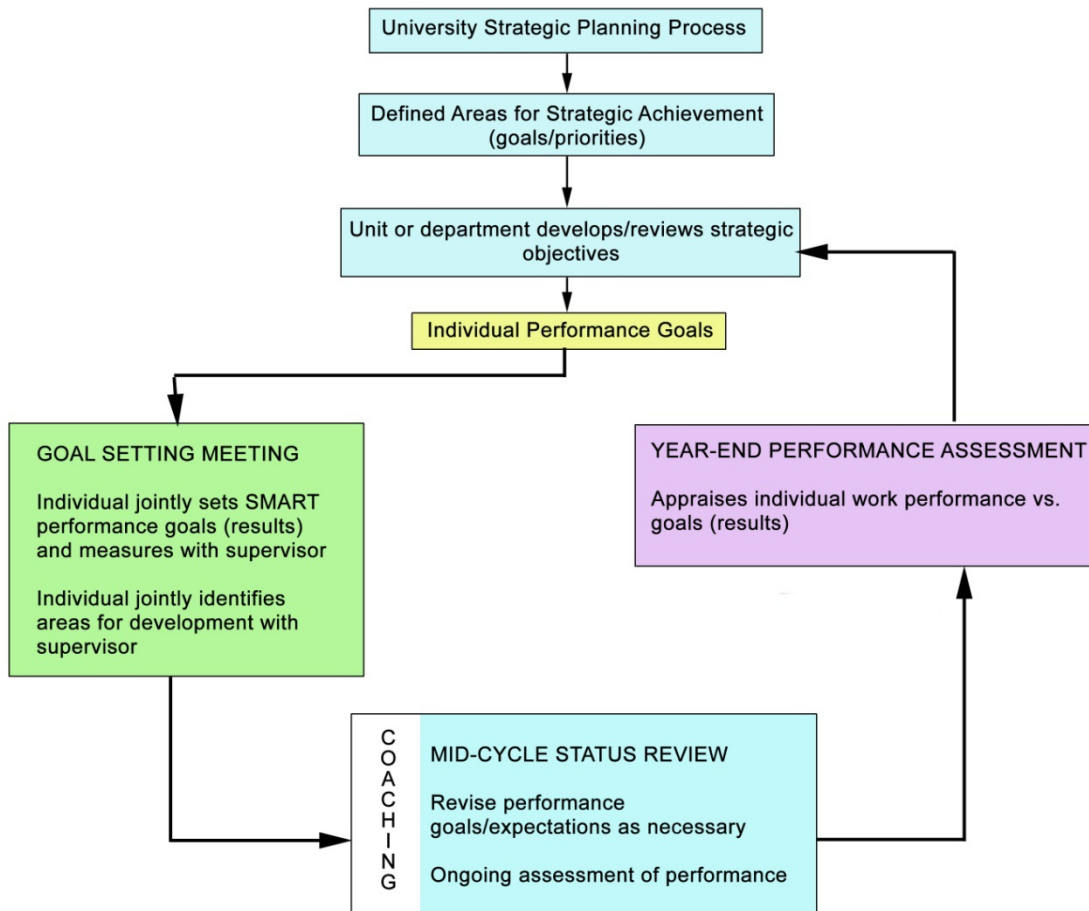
University Strategic Planning Process

Defined Areas for Strategic Achievement (goals/priorities)

Unit or department develops/reviews strategic objectives

Individual Performance Goals

GOAL SETTING MEETING

Individual jointly sets SMART performance goals (results) and measures with supervisor

Individual jointly identifies areas for development with supervisor

YEAR-END PERFORMANCE ASSESSMENT

Appraises individual work performance vs. goals (results)

COACHING

MID-CYCLE STATUS REVIEW

Revise performance goals/expectations as necessary

Ongoing assessment of performance